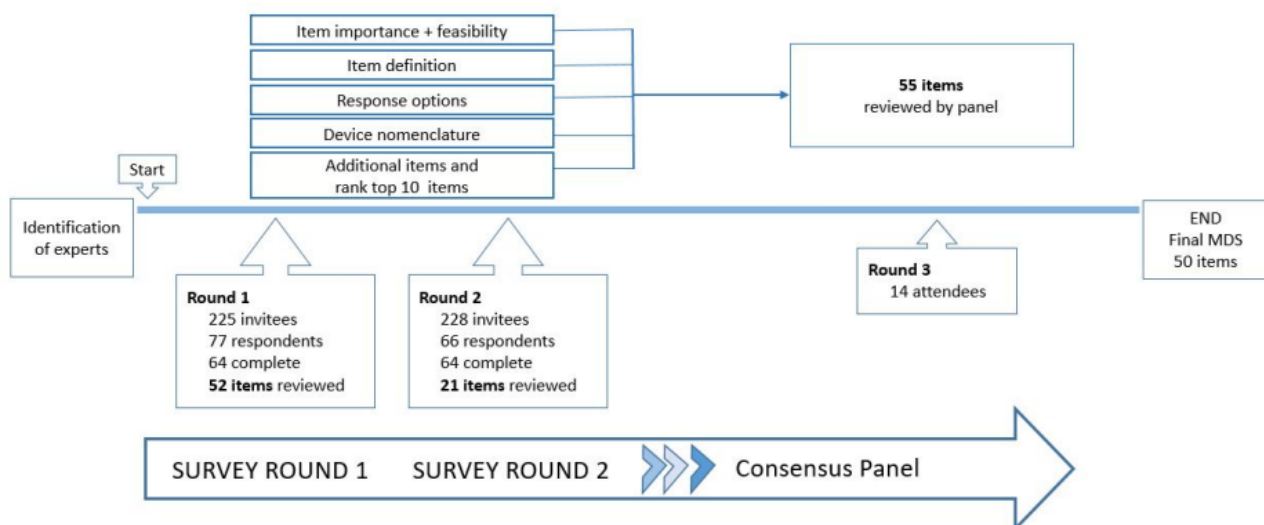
Item importance + feasibility
Item definition
Response options
Device nomenclature
Additional items and rank top 10 items

**55 items**
reviewed by panel

Start

Identification of experts

END
Final MDS
50 items

**Round 1**
225 invitees
77 respondents
64 complete
**52 items** reviewed

**Round 2**
228 invitees
66 respondents
64 complete
**21 items** reviewed

**Round 3**
14 attendees

SURVEY ROUND 1 SURVEY ROUND 2 Consensus Panel